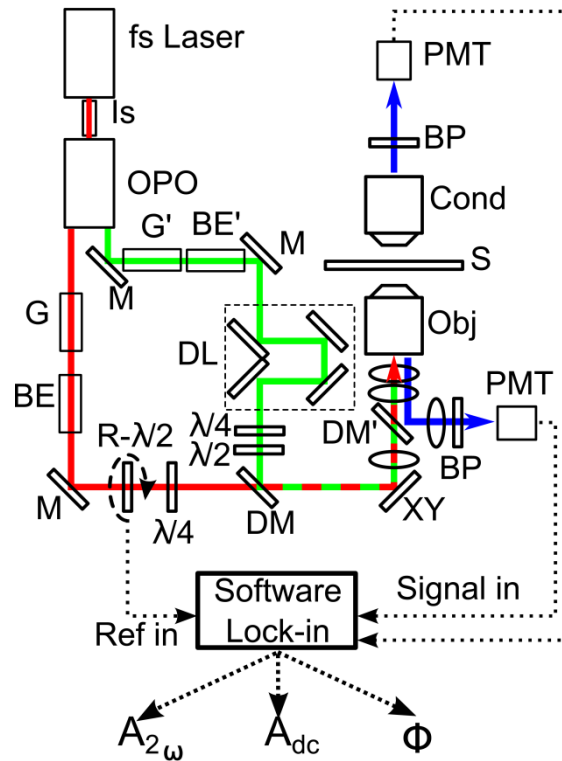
fs Laser

PMT

Is

BP

OPO

Cond

G'

BE'

M

S

M

G

Obj

DL

PMT

BE

$\lambda/4$

$\lambda/2$

DM'

BP

R-$\lambda/2$

M

$\lambda/4$

DM

XY

Software Lock-in

Signal in

Ref in

$A_{2\omega}$

$A_{dc}$

$\Phi$